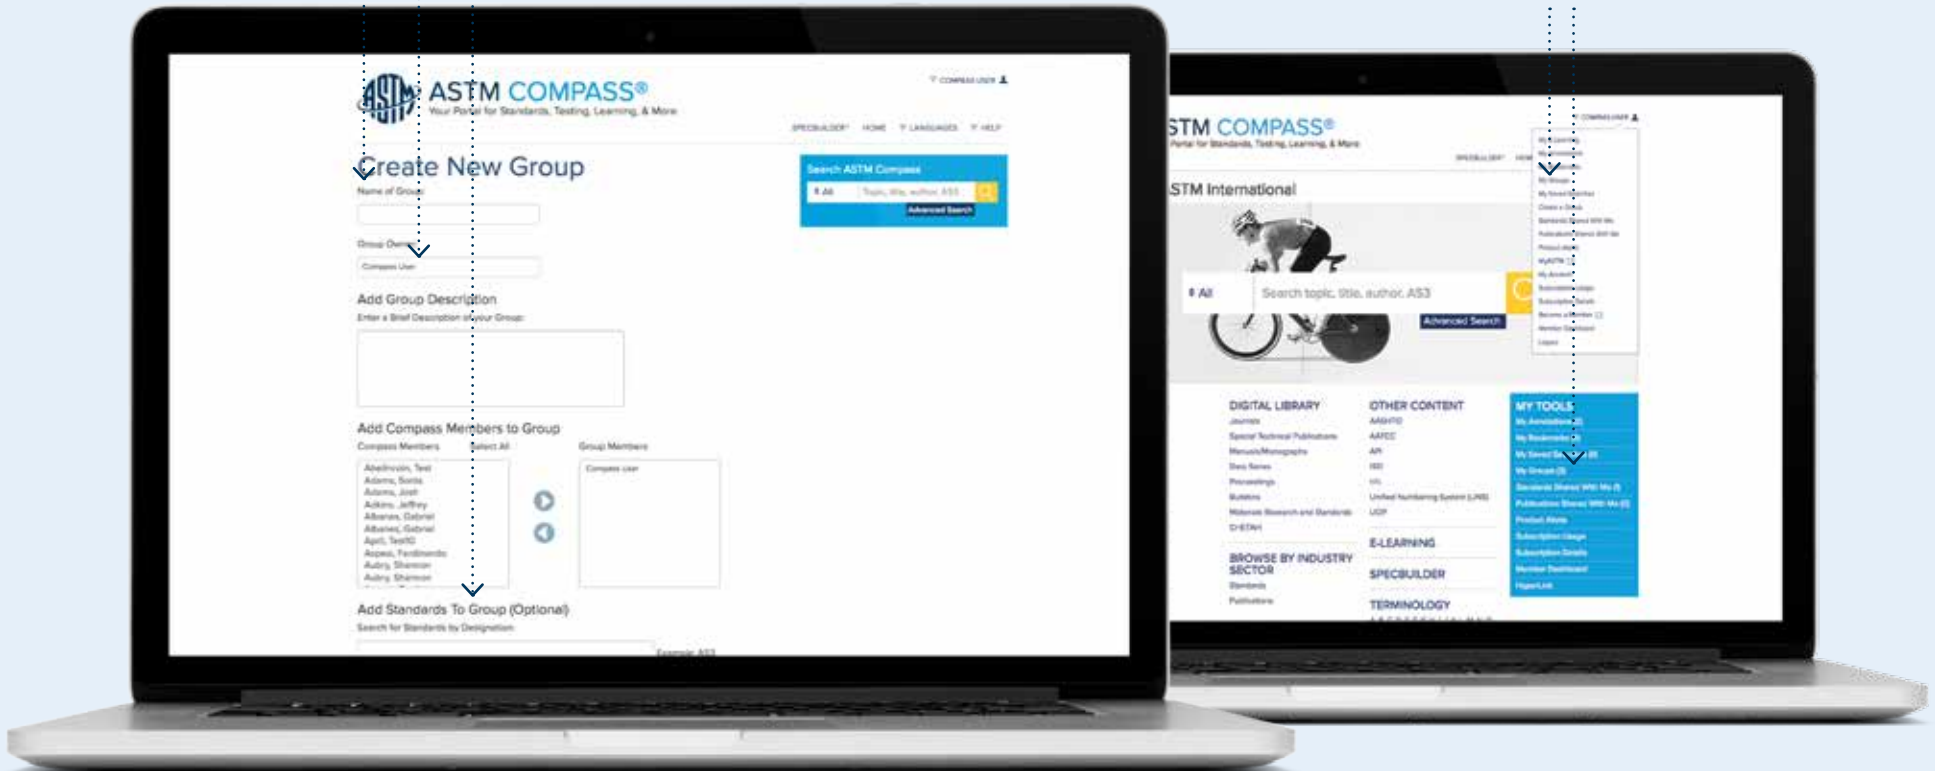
ASTM COMPASS®
Your Portal for Standards, Testing, Learning, & More

COMPASS USER

SPECBUILDER HOME LANGUAGES HELP

Create New Group

Name of Group:

Group Owner

Compass User

Add Group Description

Enter a Brief Description of your Group:

Add Compass Members to Group

Compass Members Select All

Abedinouin, Test
Adams, Sonia
Adams, Josh
Adkins, Jeffrey
Albanes, Gabriel
Albanes, Gabriel
April, TestIO
Aspeq, Ferdinando
Aubry, Shannon
Aubry, Shannon

Group Members

Compass User

Add Standards To Group (Optional)

Search for Standards by Designation

Example: A53

Search ASTM Compass

All

Topic, title, author, A53

Advanced Search

STM COMPASS®
Portal for Standards, Testing, Learning, & More

COMPASS USER

SPECBUILDER HOME

STM International

All

Search topic, title, author, A53

Advanced Search

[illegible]

DIGITAL LIBRARY
Journals
Special Technical Publications
Manuals/Monographs
Data Series
Proceedings
Bulletins
Materials Research and Standards
CI-STAN

BROWSE BY INDUSTRY SECTOR
Standards
Publications

OTHER CONTENT
AASHTO
AATCC
API
ISO
UL
Unified Numbering System (UNS)
UOP

E-LEARNING

SPECBUILDER

TERMINOLOGY

MY TOOLS
My Annotations
My Bookmarks
My Saved Searches
My Groups
Standards Shared With Me
Publications Shared With Me
Product Alerts
Subscription Usage
Subscription Details
Member Dashboard
HyperLink